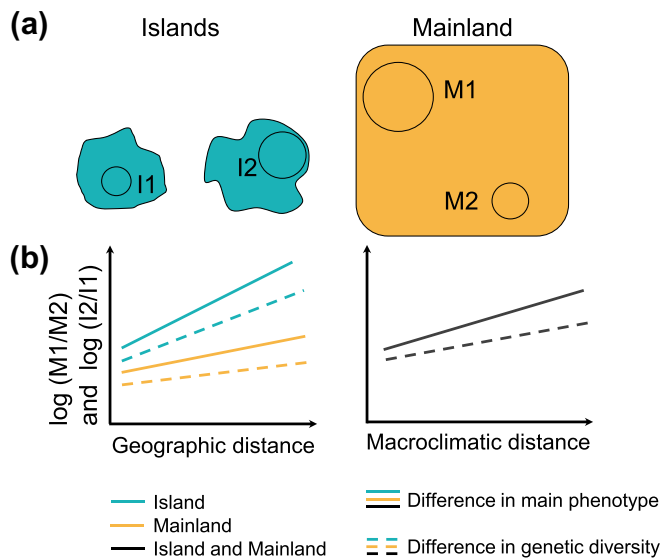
(a)

Islands

Mainland

M1

I1

I2

M2

(b)

log (M1/M2) and log (I2/I1)

Geographic distance

Macroclimatic distance

Island

Mainland

Island and Mainland

Difference in main phenotype

Difference in genetic diversity